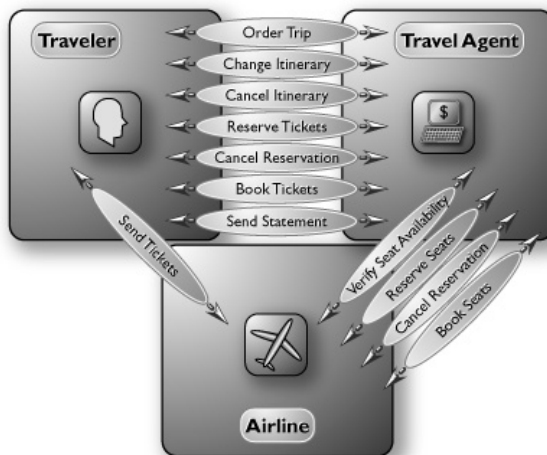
Traveler

Travel Agent

Order Trip

Change Itinerary

Cancel Itinerary

Reserve Tickets

Cancel Reservation

Book Tickets

Send Statement

$

Send Tickets

Verify Seat Availability

Reserve Seats

Cancel Reservation

Book Seats

Airline